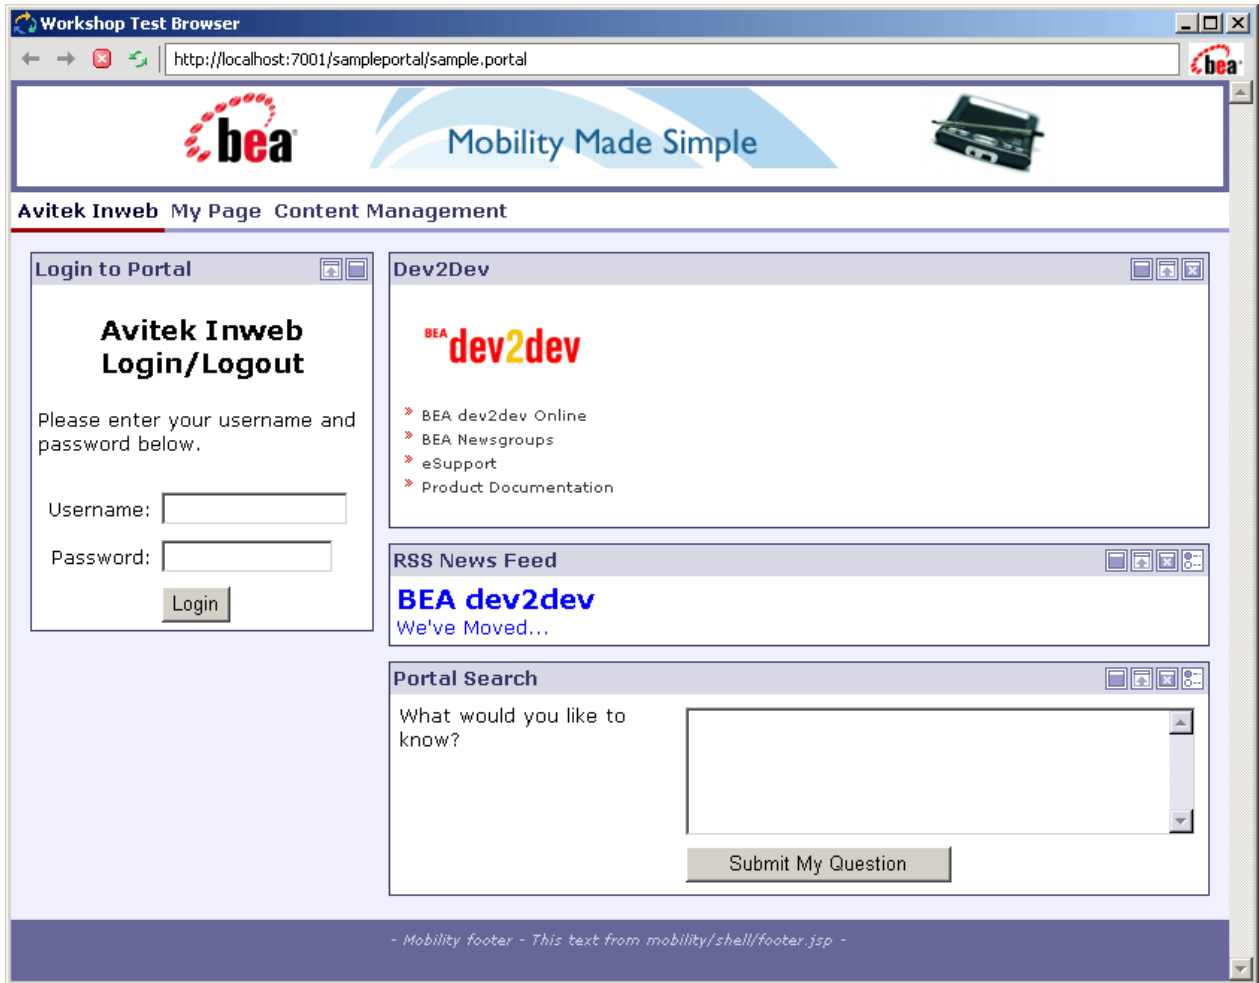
Workshop Test Browser

http://localhost:7001/sampleportal/sample.portal

bea

bea

Mobility Made Simple

Avitek Inweb My Page Content Management

Login to Portal

Avitek Inweb Login/Logout

Please enter your username and password below.

Username:

Password:

Login

Dev2Dev

BEA dev2dev

BEA dev2dev Online
BEA Newsgroups
eSupport
Product Documentation

RSS News Feed

BEA dev2dev
We've Moved...

Portal Search

What would you like to know?

Submit My Question

- Mobility footer - This text from mobility/shell/footer.jsp -